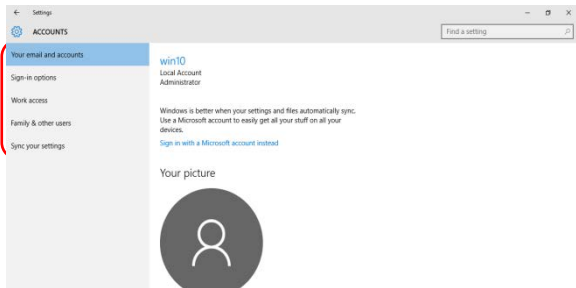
← Settings

ACCOUNTS

Find a setting

Your email and accounts

Sign-in options

Work access

Family & other users

Sync your settings

win10
Local Account
Administrator

Windows is better when your settings and files automatically sync. Use a Microsoft account to easily get all your stuff on all your devices.

Sign in with a Microsoft account instead

Your picture